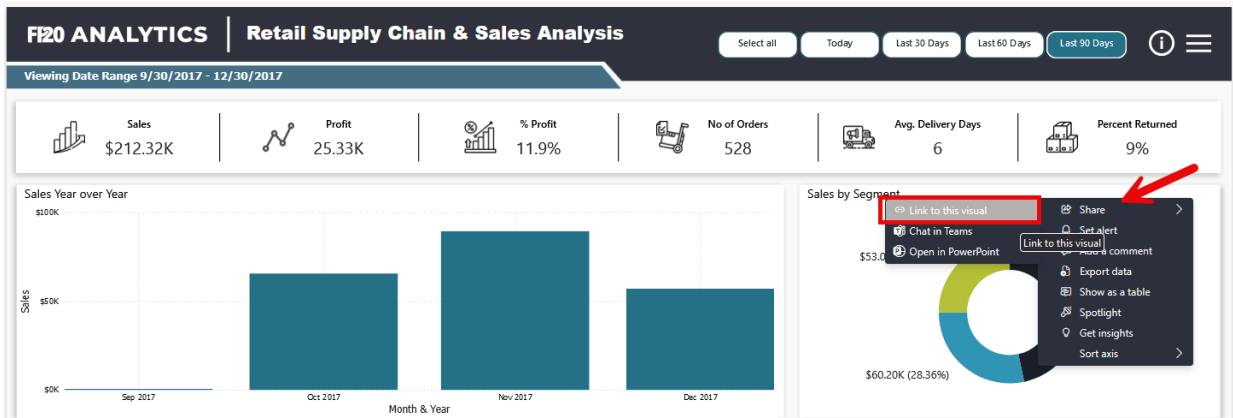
FI20 ANALYTICS | Retail Supply Chain & Sales Analysis

Select all | Today | Last 30 Days | Last 60 Days | Last 90 Days

Viewing Date Range 9/30/2017 - 12/30/2017

| Sales | Profit | % Profit | No of Orders | Avg. Delivery Days | Percent Returned |
|---|---|---|---|---|---|
| $212.32K | 25.33K | 11.9% | 528 | 6 | 9% |

Sales Year over Year

$100K
$50K
$0K
Sales
Sep 2017
Oct 2017
Nov 2017
Dec 2017
Month & Year

Sales by Segment

$53.0

$60.20K (28.36%)

Link to this visual
Chat in Teams
Open in PowerPoint

Share
Set alert
Link to this visual
Add a comment
Export data
Show as a table
Spotlight
Get insights
Sort axis